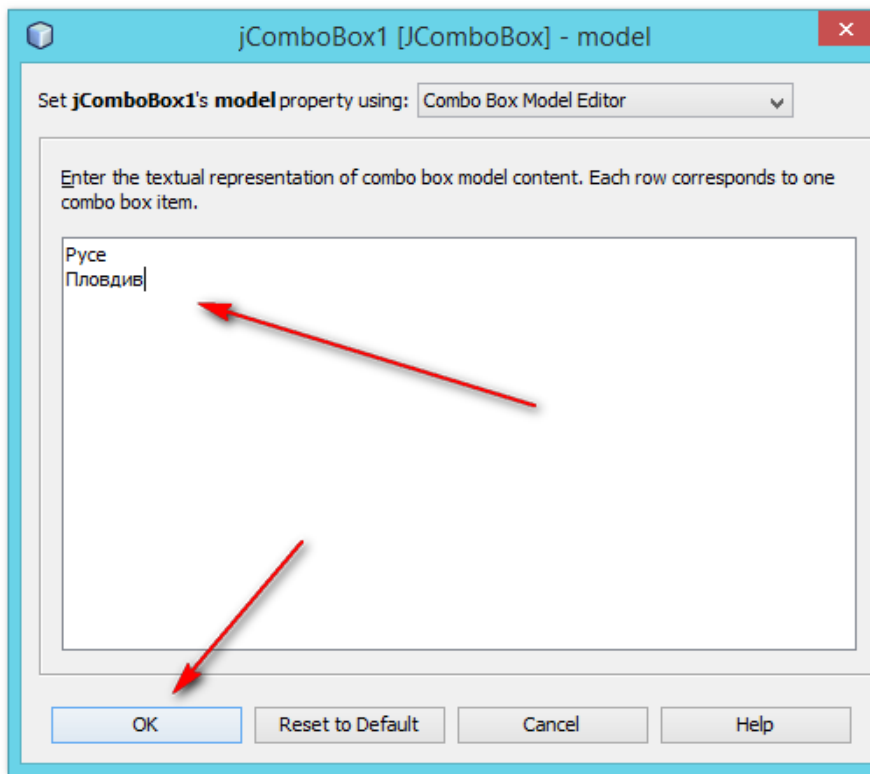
jComboBox1 [JComboBox] - model

Set jComboBox1's model property using: Combo Box Model Editor

Enter the textual representation of combo box model content. Each row corresponds to one combo box item.

Русе
Пловдив

OK | Reset to Default | Cancel | Help